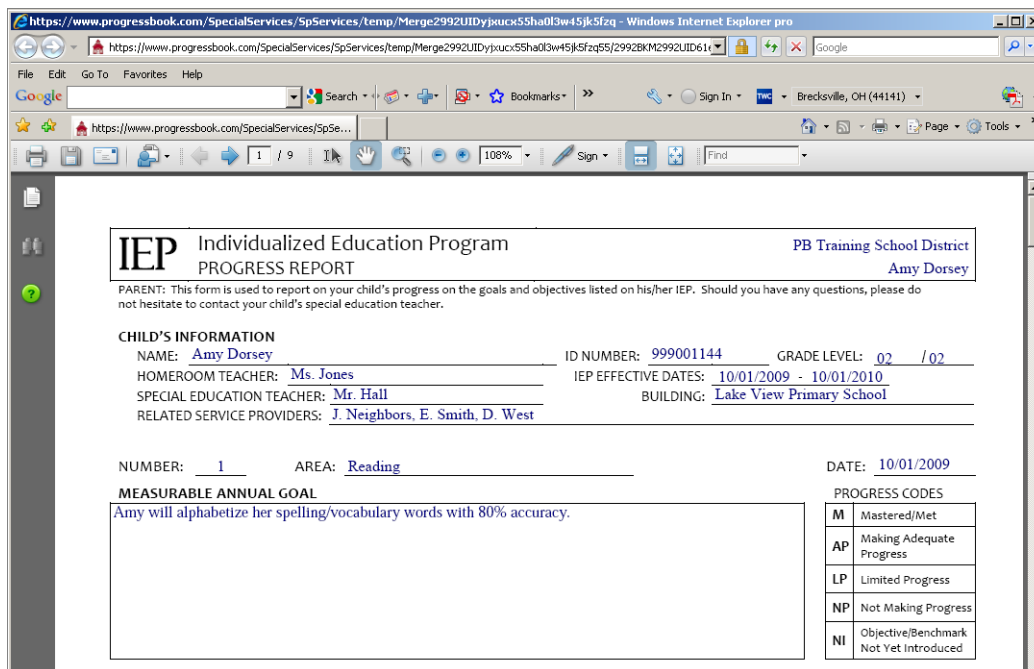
https://www.progressbook.com/SpecialServices/SpServices/temp/Merge2992UIDyjxucx55ha0l3w45jk5fzq - Windows Internet Explorer pro

https://www.progressbook.com/SpecialServices/SpServices/temp/Merge2992UIDyjxucx55ha0l3w45jk5fzq55/2992BKM2992UID61

Google

File Edit Go To Favorites Help

Google

Search

Bookmarks

Sign In

Brecksville, OH (44141)

https://www.progressbook.com/SpecialServices/SpSe...

Page Tools

1 / 9

108%

Sign

Find

IEP Individualized Education Program
PROGRESS REPORT

PB Training School District
Amy Dorsey

PARENT: This form is used to report on your child's progress on the goals and objectives listed on his/her IEP. Should you have any questions, please do not hesitate to contact your child's special education teacher.

CHILD'S INFORMATION

NAME: Amy Dorsey
ID NUMBER: 999001144
GRADE LEVEL: 02 / 02
HOMEROOM TEACHER: Ms. Jones
IEP EFFECTIVE DATES: 10/01/2009 - 10/01/2010
SPECIAL EDUCATION TEACHER: Mr. Hall
BUILDING: Lake View Primary School
RELATED SERVICE PROVIDERS: J. Neighbors, E. Smith, D. West

NUMBER: 1
AREA: Reading
DATE: 10/01/2009

MEASURABLE ANNUAL GOAL

Amy will alphabetize her spelling/vocabulary words with 80% accuracy.

PROGRESS CODES

| M | Mastered/Met |
|---|---|
| AP | Making Adequate Progress |
| LP | Limited Progress |
| NP | Not Making Progress |
| NI | Objective/Benchmark Not Yet Introduced |